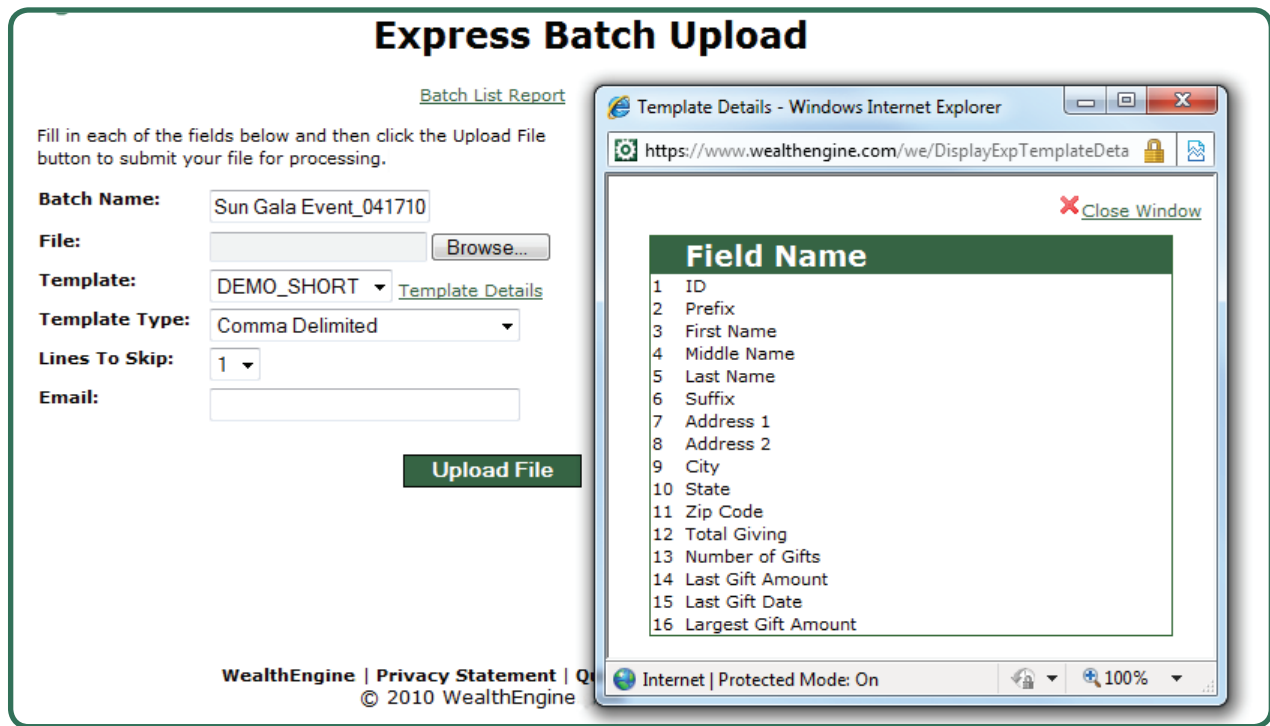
Express Batch Upload

Batch List Report

Fill in each of the fields below and then click the Upload File button to submit your file for processing.

Batch Name: Sun Gala Event_041710

File: Browse...

Template: DEMO_SHORT Template Details

Template Type: Comma Delimited

Lines To Skip: 1

Email:

Upload File

WealthEngine | Privacy Statement | Q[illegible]
© 2010 WealthEngine

Template Details - Windows Internet Explorer

https://www.wealthengine.com/we/DisplayExpTemplateDeta

Close Window

| | Field Name |
|---|---|
| 1 | ID |
| 2 | Prefix |
| 3 | First Name |
| 4 | Middle Name |
| 5 | Last Name |
| 6 | Suffix |
| 7 | Address 1 |
| 8 | Address 2 |
| 9 | City |
| 10 | State |
| 11 | Zip Code |
| 12 | Total Giving |
| 13 | Number of Gifts |
| 14 | Last Gift Amount |
| 15 | Last Gift Date |
| 16 | Largest Gift Amount |

Internet | Protected Mode: On

100%